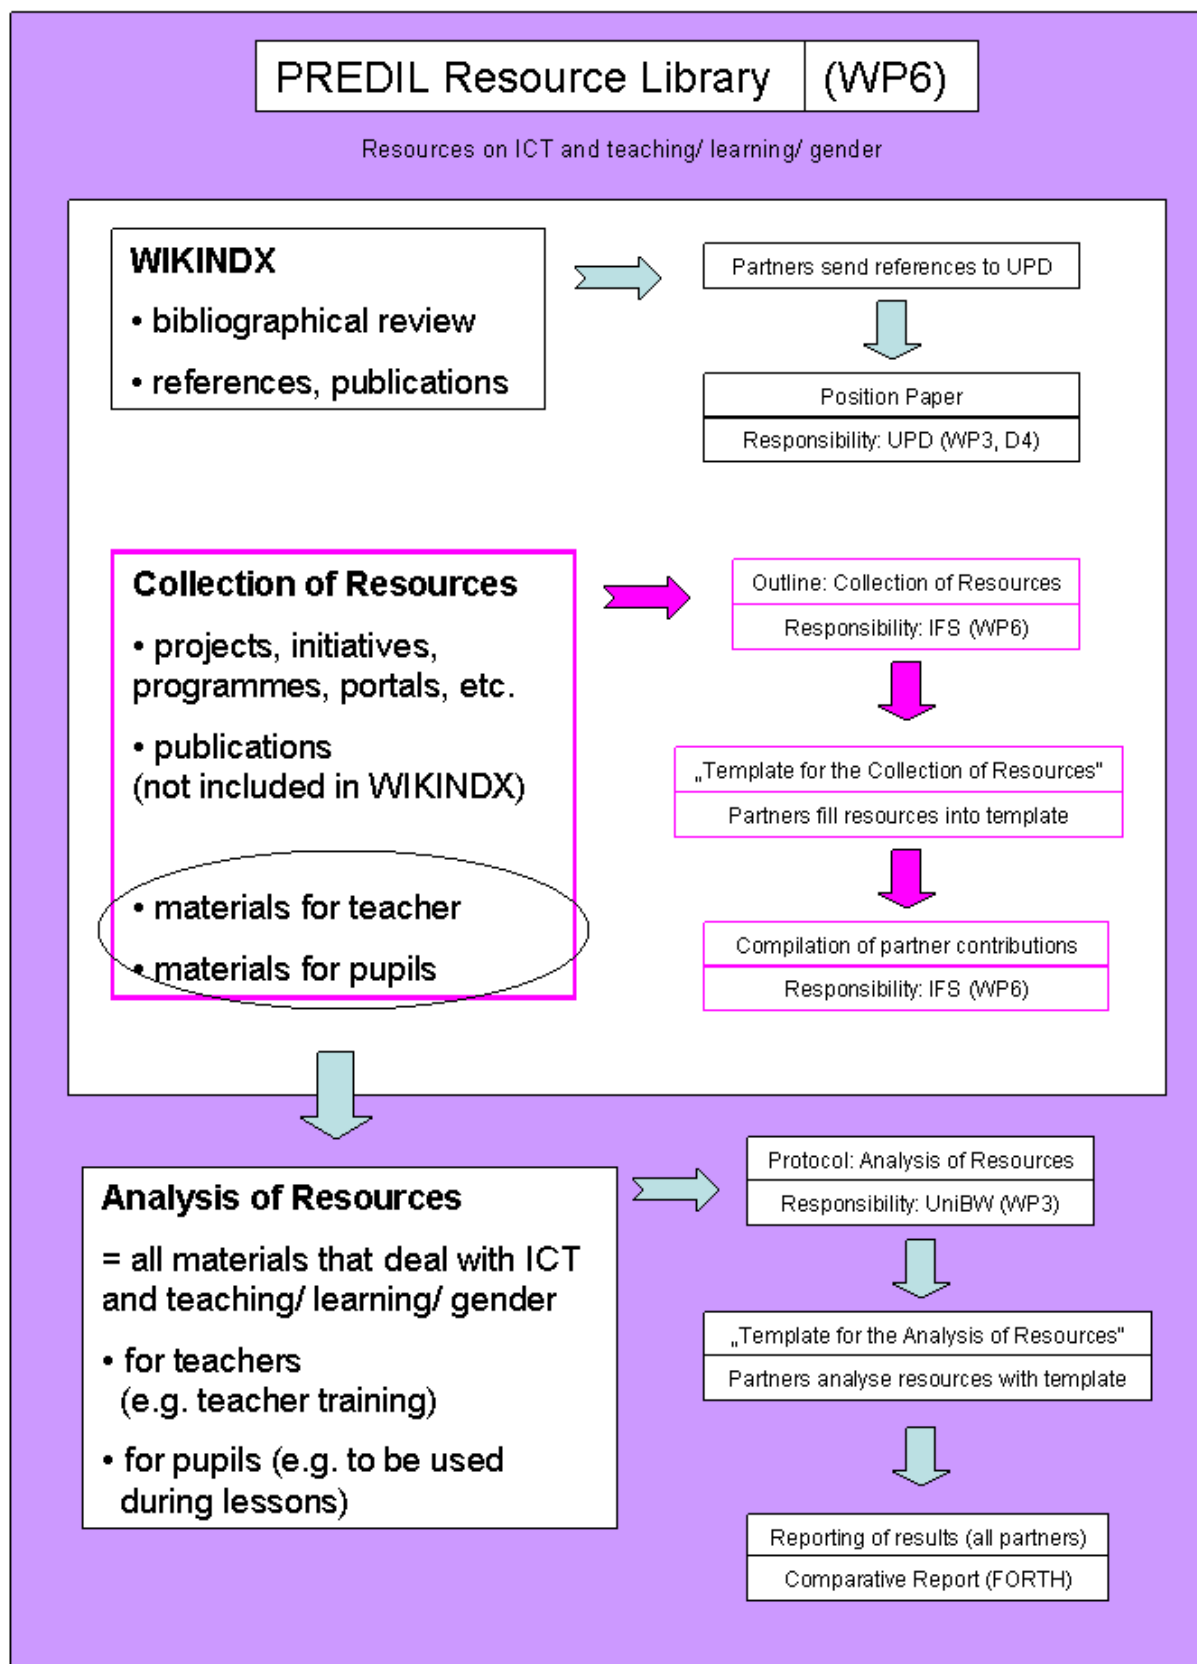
| PREDIL Resource Library | (WP6) |
|---|---|

Resources on ICT and teaching/ learning/ gender

WIKINDX

• bibliographical review

• references, publications

Partners send references to UPD

Position Paper

Responsibility: UPD (WP3, D4)

Collection of Resources

• projects, initiatives, programmes, portals, etc.

• publications (not included in WIKINDX)

• materials for teacher

• materials for pupils

Outline: Collection of Resources

Responsibility: IFS (WP6)

„Template for the Collection of Resources"

Partners fill resources into template

Compilation of partner contributions

Responsibility: IFS (WP6)

Analysis of Resources

= all materials that deal with ICT and teaching/ learning/ gender

• for teachers (e.g. teacher training)

• for pupils (e.g. to be used during lessons)

Protocol: Analysis of Resources

Responsibility: UniBW (WP3)

„Template for the Analysis of Resources"

Partners analyse resources with template

Reporting of results (all partners)

Comparative Report (FORTH)